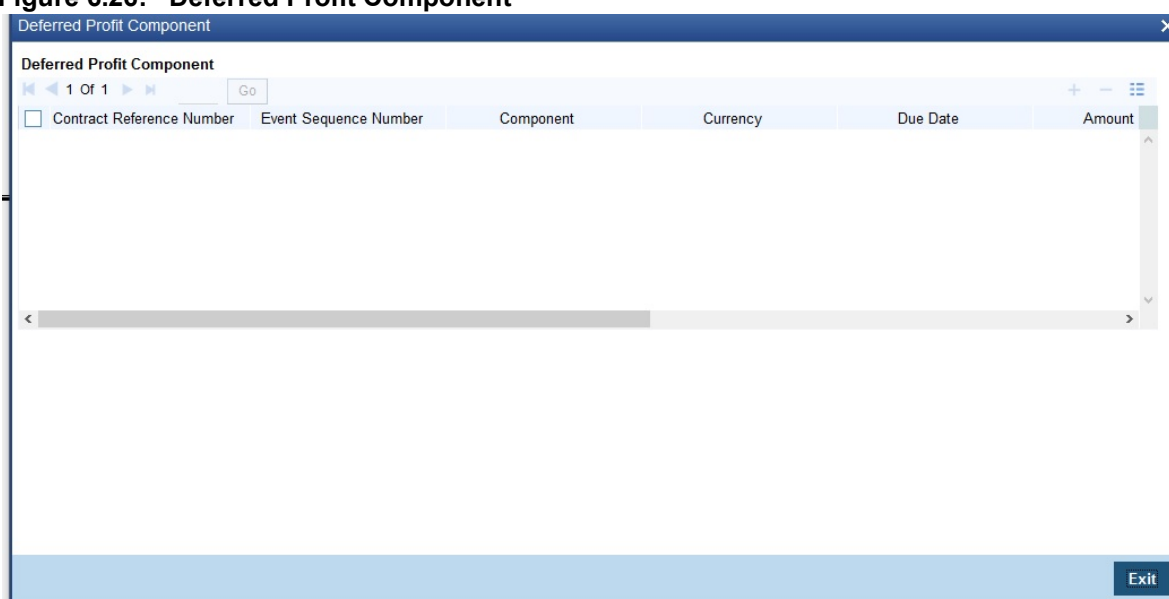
Figure 6.26: Deferred Profit Component

Deferred Profit Component

Deferred Profit Component

1 Of 1 Go

| Contract Reference Number | Event Sequence Number | Component | Currency | Due Date | Amount |
|---|---|---|---|---|---|

Exit